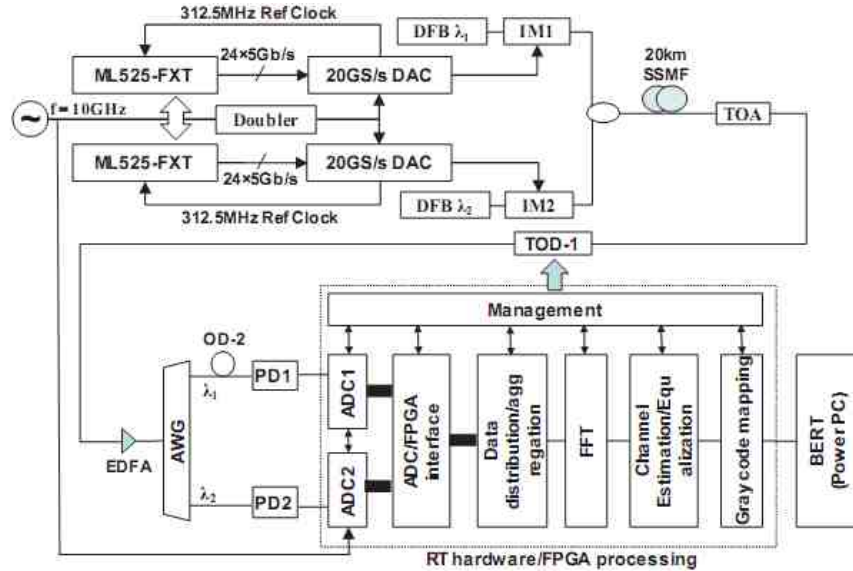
312.5MHz Ref Clock

ML525-FXT

24×5Gb/s

20GS/s DAC

DFB $\lambda_1$

IM1

20km SSMF

f = 10GHz

Doubler

TOA

ML525-FXT

24×5Gb/s

20GS/s DAC

312.5MHz Ref Clock

DFB $\lambda_2$

IM2

TOD-1

Management

OD-2

$\lambda_1$

PD1

ADC1

ADC/FPGA interface

Data distribution/aggregation

FFT

Channel Estimation/Equalization

Gray code mapping

BERT (Power PC)

EDFA

AWG

$\lambda_2$

PD2

ADC2

RT hardware/FPGA processing